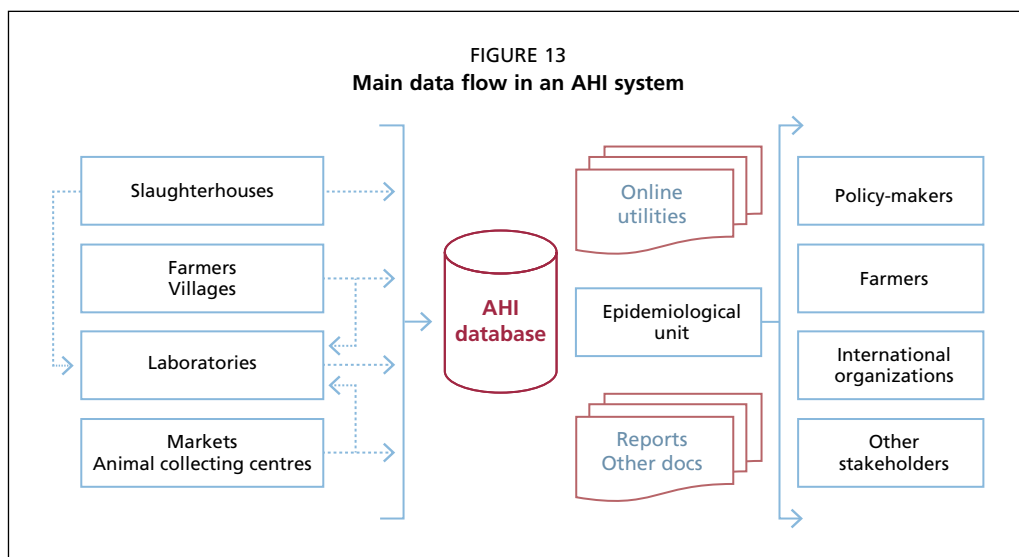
FIGURE 13
**Main data flow in an AHI system**

Slaughterhouses

Farmers
Villages

Laboratories

Markets
Animal collecting centres

AHI
database

Online
utilities

Epidemiological
unit

Reports
Other docs

Policy-makers

Farmers

International
organizations

Other
stakeholders